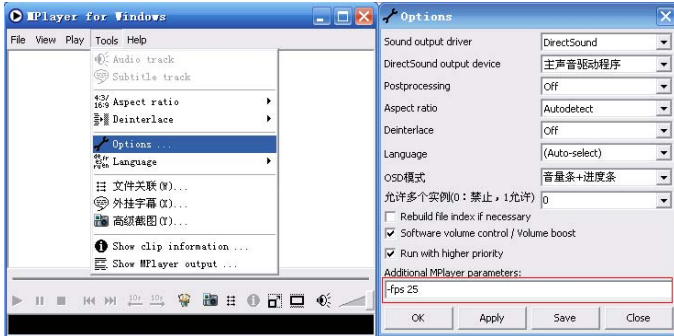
MPlayer for Windows

File View Play Tools Help

Audio track
Subtitle track
Aspect ratio
Deinterlace
Options ...
Language
文件关联(W)...
外挂字幕(X)...
高级截图(Y)...
Show clip information ...
Show MPlayer output ...

Options

| | |
|---|---|
| Sound output driver | DirectSound |
| DirectSound output device | 主声音驱动程序 |
| Postprocessing | Off |
| Aspect ratio | Autodetect |
| Deinterlace | Off |
| Language | (Auto-select) |
| OSD模式 | 音量条+进度条 |
| 允许多个实例(0：禁止，1允许) | 0 |

Rebuild file index if necessary
Software volume control / Volume boost
Run with higher priority

Additional MPlayer parameters:
-fps 25

OK Apply Save Close